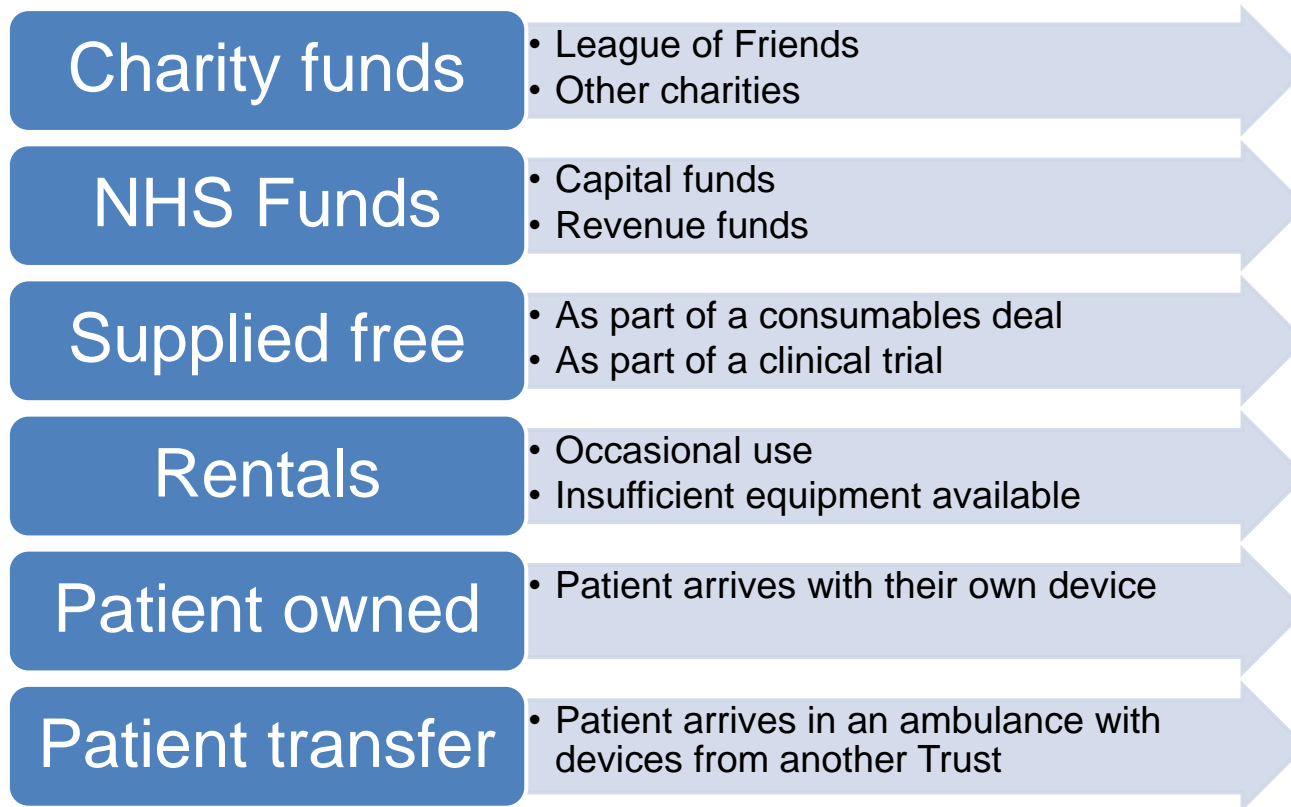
Charity funds
• League of Friends
• Other charities

NHS Funds
• Capital funds
• Revenue funds

Supplied free
• As part of a consumables deal
• As part of a clinical trial

Rentals
• Occasional use
• Insufficient equipment available

Patient owned
• Patient arrives with their own device

Patient transfer
• Patient arrives in an ambulance with devices from another Trust